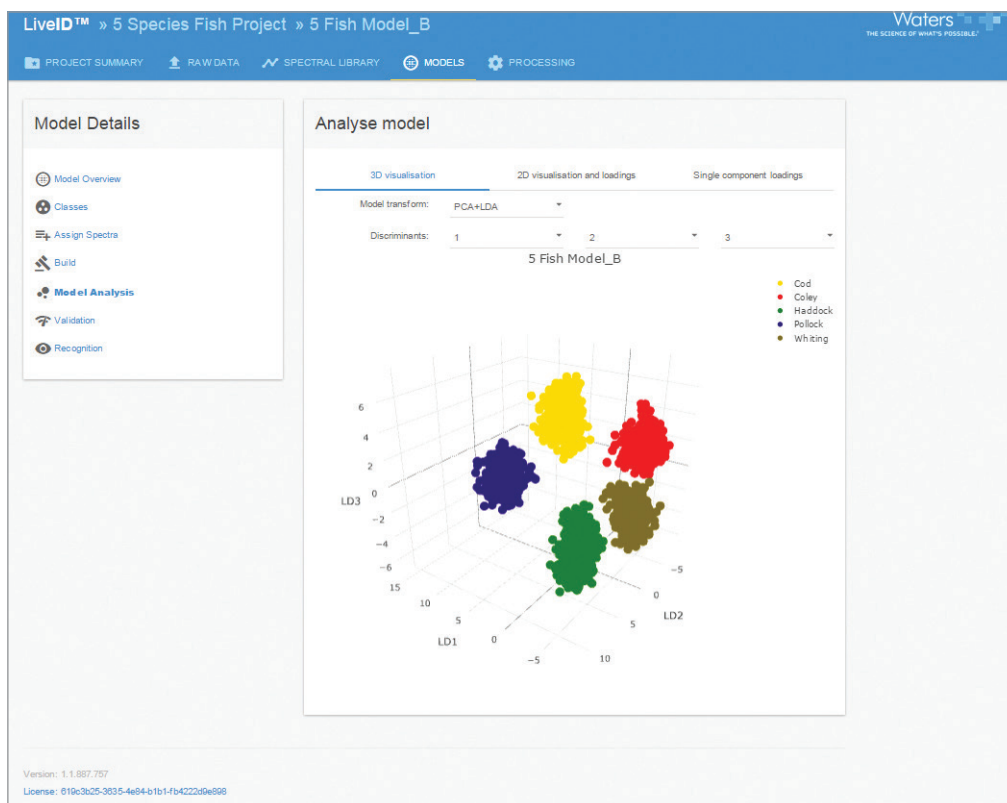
LiveID™ » 5 Species Fish Project » 5 Fish Model_B

Waters
THE SCIENCE OF WHAT'S POSSIBLE.

PROJECT SUMMARY RAW DATA SPECTRAL LIBRARY MODELS PROCESSING

Model Details

Model Overview
Classes
Assign Spectra
Build
Model Analysis
Validation
Recognition

Analyse model

3D visualisation
2D visualisation and loadings
Single component loadings

Model transform: PCA+LDA

Discriminants: 1 2 3

5 Fish Model_B

Cod
Coley
Haddock
Pollock
Whiting

6
4
2
0
LD3
−2
−4
−6
15
10
5
LD1
0
−5
−5
0
LD2
5
10

Version: 1.1.887.757
License: 619c3b25-3635-4e84-b1b1-fb4222d9e898